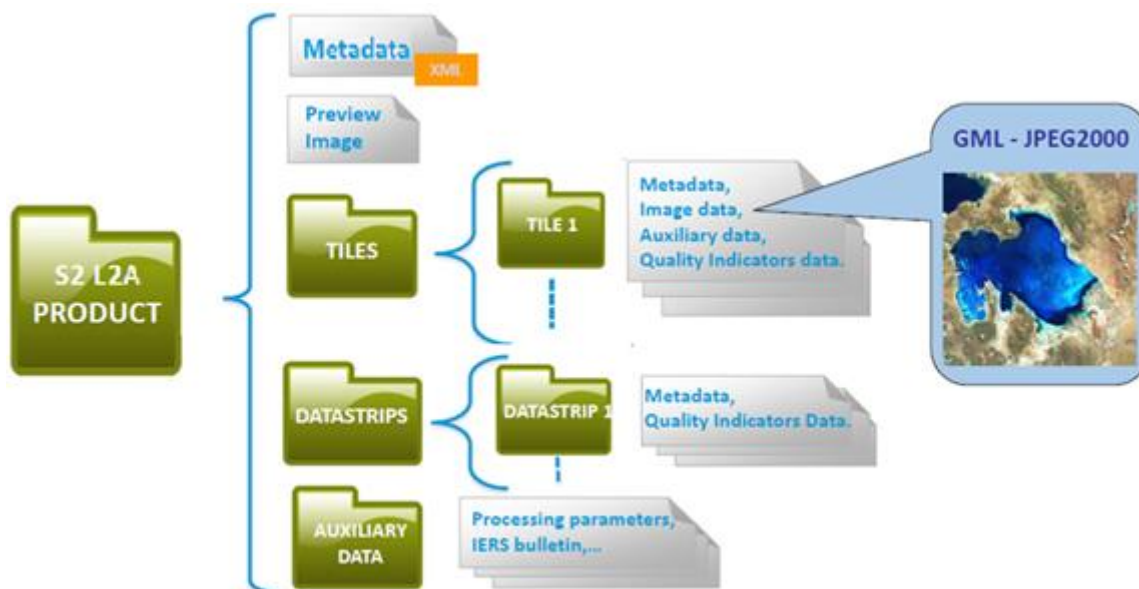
S2 L2A PRODUCT

Metadata
XML

Preview Image

TILES

TILE 1

Metadata,
Image data,
Auxiliary data,
Quality Indicators data.

GML - JPEG2000

DATASTRIPS

DATASTRIP 1

Metadata,
Quality Indicators Data.

AUXILIARY DATA

Processing parameters,
IERS bulletin,...